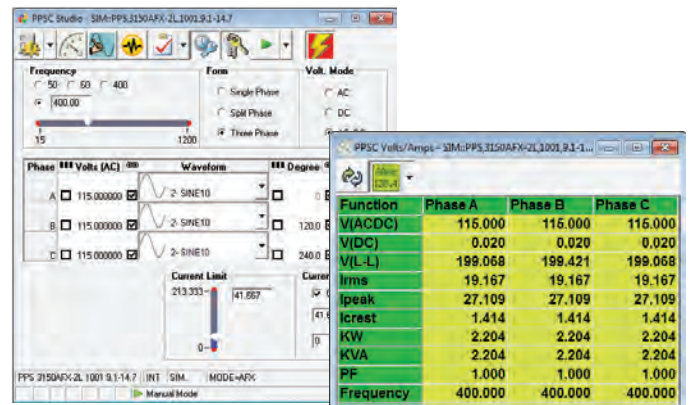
PPSC Studio : SIM::PPS,3150AFX-2L,1001,9.1-14.7

Frequency
50 60 400
400.00
15 1200

Form
Single Phase
Split Phase
Three Phase

Volt. Mode
AC
DC
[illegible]

Phase Volts (AC) Waveform Degree
A 115.000000 2- SINE10 0
B 115.000000 2- SINE10 120.0
C 115.000000 2- SINE10 240.0

Current Limit
213.333
41.667
0

Curren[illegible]
41.6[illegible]
0

PPS 3150AFX-2L 1001 9.1-14.7 INT SIM. MODE=AFX
Manual Mode

PPSC Volts/Amps - SIM::PPS,3150AFX-2L,1001,9.1-1...

| Function | Phase A | Phase B | Phase C |
|---|---|---|---|
| V(ACDC) | 115.000 | 115.000 | 115.000 |
| V(DC) | 0.020 | 0.020 | 0.020 |
| V(L-L) | 199.068 | 199.421 | 199.068 |
| Irms | 19.167 | 19.167 | 19.167 |
| Ipeak | 27.109 | 27.109 | 27.109 |
| Icrest | 1.414 | 1.414 | 1.414 |
| KW | 2.204 | 2.204 | 2.204 |
| KVA | 2.204 | 2.204 | 2.204 |
| PF | 1.000 | 1.000 | 1.000 |
| Frequency | 400.000 | 400.000 | 400.000 |